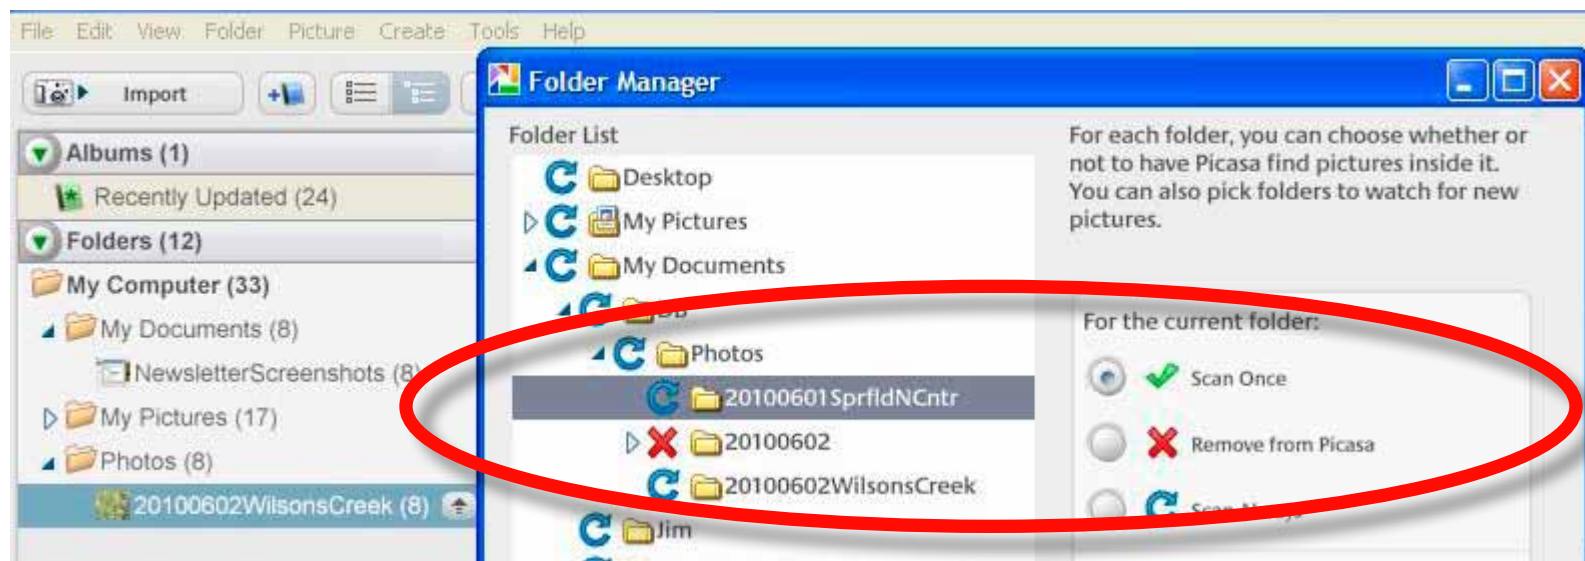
File Edit View Folder Picture Create Tools Help

Import

Albums (1)

Recently Updated (24)

Folders (12)

My Computer (33)

My Documents (8)

NewsletterScreenshots (8)

My Pictures (17)

Photos (8)

20100602WilsonsCreek (8)

Folder Manager

Folder List

Desktop

My Pictures

My Documents

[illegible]

Photos

20100601SprfldNCntr

20100602

20100602WilsonsCreek

Jim

For each folder, you can choose whether or not to have Picasa find pictures inside it. You can also pick folders to watch for new pictures.

For the current folder:

Scan Once

Remove from Picasa

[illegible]